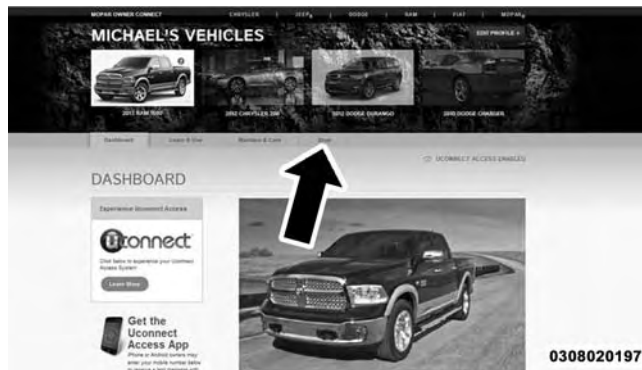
MOPAR OWNER CONNECT CHRYSLER | JEEP | DODGE | RAM | FIAT | MOPAR

MICHAEL'S VEHICLES

EDIT PROFILE

2013 RAM 1500

2012 CHRYSLER 300

2012 DODGE DURANGO

2010 DODGE CHARGER

Dashboard Learn & Use Maintain & Care Shop

UCONNECT ACCESS ENABLED

DASHBOARD

Experience Uconnect Access

Uconnect

Click below to experience your Uconnect Access System

Learn More

Get the Uconnect Access App

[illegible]

0308020197